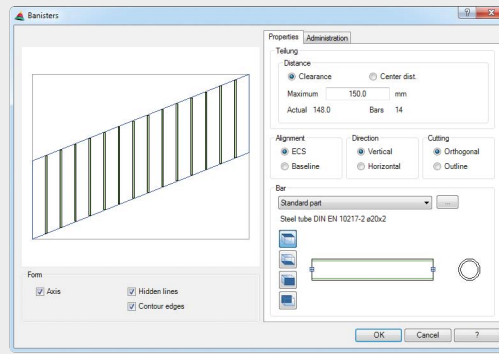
Banisters

Properties | Administration

Teilung

Distance

Clearance

Center dist.

Maximum 150.0 mm

Actual 148.0 Bars 14

Alignment

ECS

Baseline

Direction

Vertical

Horizontal

Cutting

Orthogonal

Outline

Bar

Standard part

...

Steel tube DIN EN 10217-2 ø20x2

Form

Axis

Hidden lines

Contour edges

OK

Cancel

?